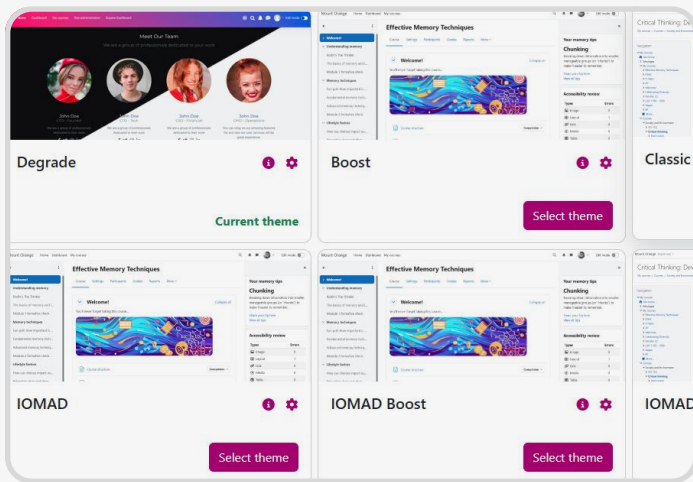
Meet Our Team

John Doe

John Doe

John Doe

John Doe

Degrade

Current theme

Mount Orange

Effective Memory Techniques

Welcome!

Your memory tips

Chunking

Accessibility review

Boost

Select theme

Critical Thinking: De

Classic

Effective Memory Techniques

Welcome!

Your memory tips

Chunking

Accessibility review

IOMAD

Select theme

Mount Orange

Effective Memory Techniques

Welcome!

Your memory tips

Chunking

Accessibility review

IOMAD Boost

Select theme

Critical Thinking: De

IOMAD